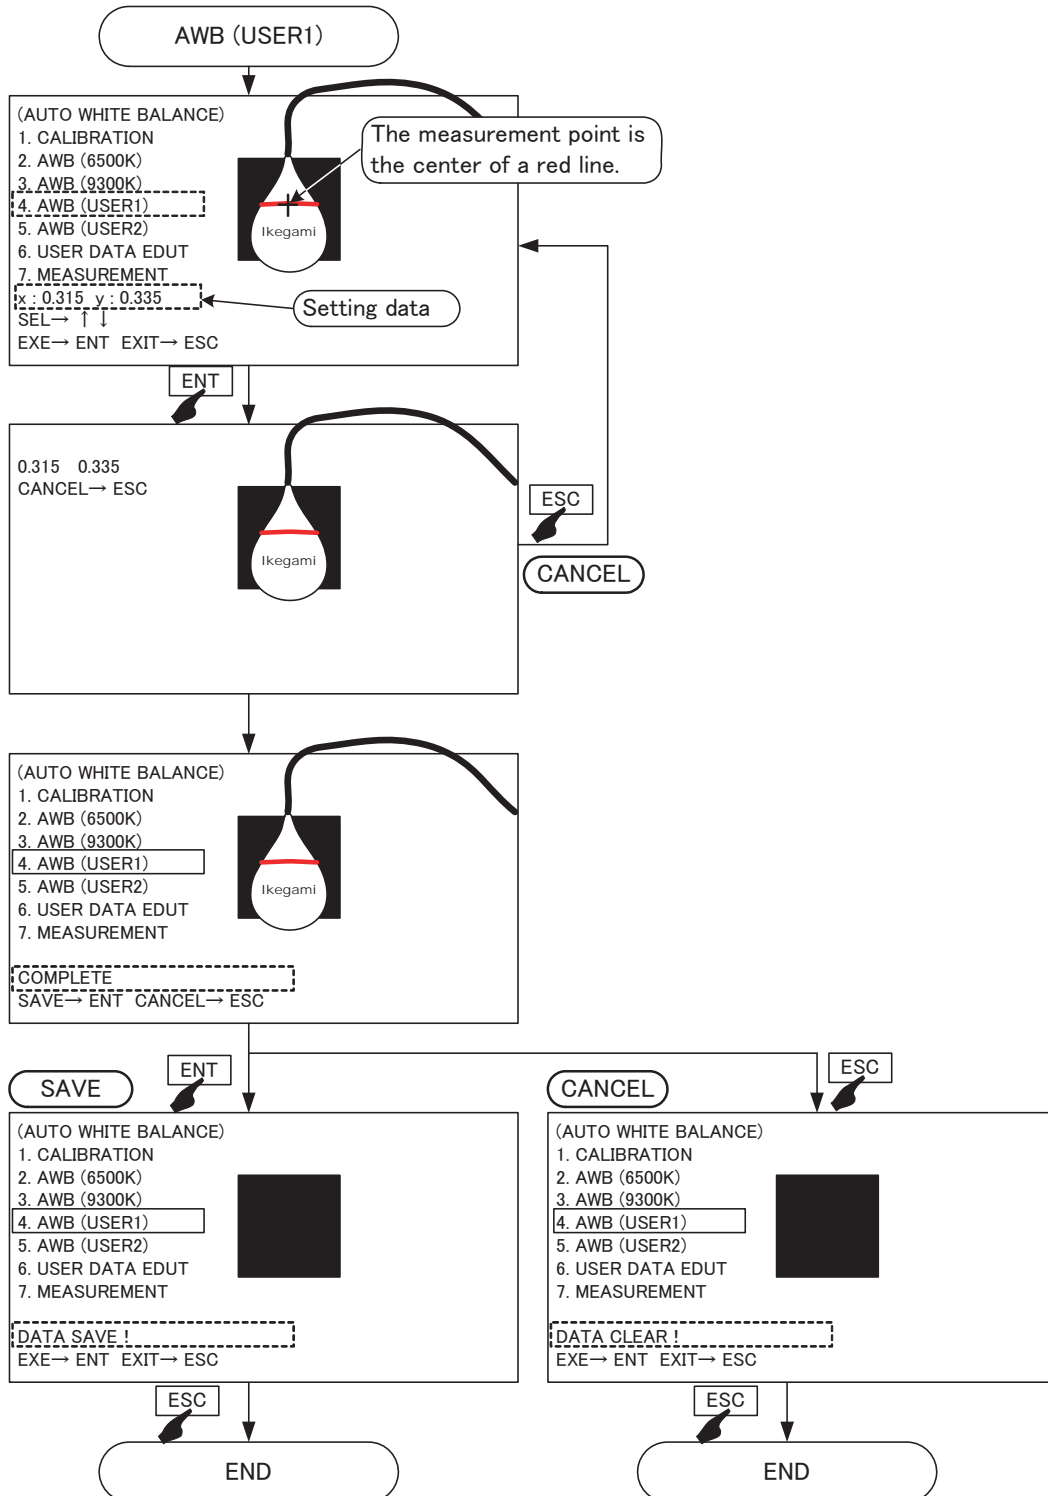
AWB (USER1)

(AUTO WHITE BALANCE)
1. CALIBRATION
2. AWB (6500K)
3. AWB (9300K)
4. AWB (USER1)
5. AWB (USER2)
6. USER DATA EDUT
7. MEASUREMENT
x : 0.315 y : 0.335
SEL→ ↑ ↓
EXE→ ENT EXIT→ ESC

Ikegami

The measurement point is the center of a red line.

Setting data

ENT

0.315 0.335
CANCEL→ ESC

Ikegami

ESC

CANCEL

(AUTO WHITE BALANCE)
1. CALIBRATION
2. AWB (6500K)
3. AWB (9300K)
4. AWB (USER1)
5. AWB (USER2)
6. USER DATA EDUT
7. MEASUREMENT
COMPLETE
SAVE→ ENT CANCEL→ ESC

Ikegami

SAVE

ENT

(AUTO WHITE BALANCE)
1. CALIBRATION
2. AWB (6500K)
3. AWB (9300K)
4. AWB (USER1)
5. AWB (USER2)
6. USER DATA EDUT
7. MEASUREMENT
DATA SAVE !
EXE→ ENT EXIT→ ESC

ESC

END

CANCEL

ESC

(AUTO WHITE BALANCE)
1. CALIBRATION
2. AWB (6500K)
3. AWB (9300K)
4. AWB (USER1)
5. AWB (USER2)
6. USER DATA EDUT
7. MEASUREMENT
DATA CLEAR !
EXE→ ENT EXIT→ ESC

ESC

END